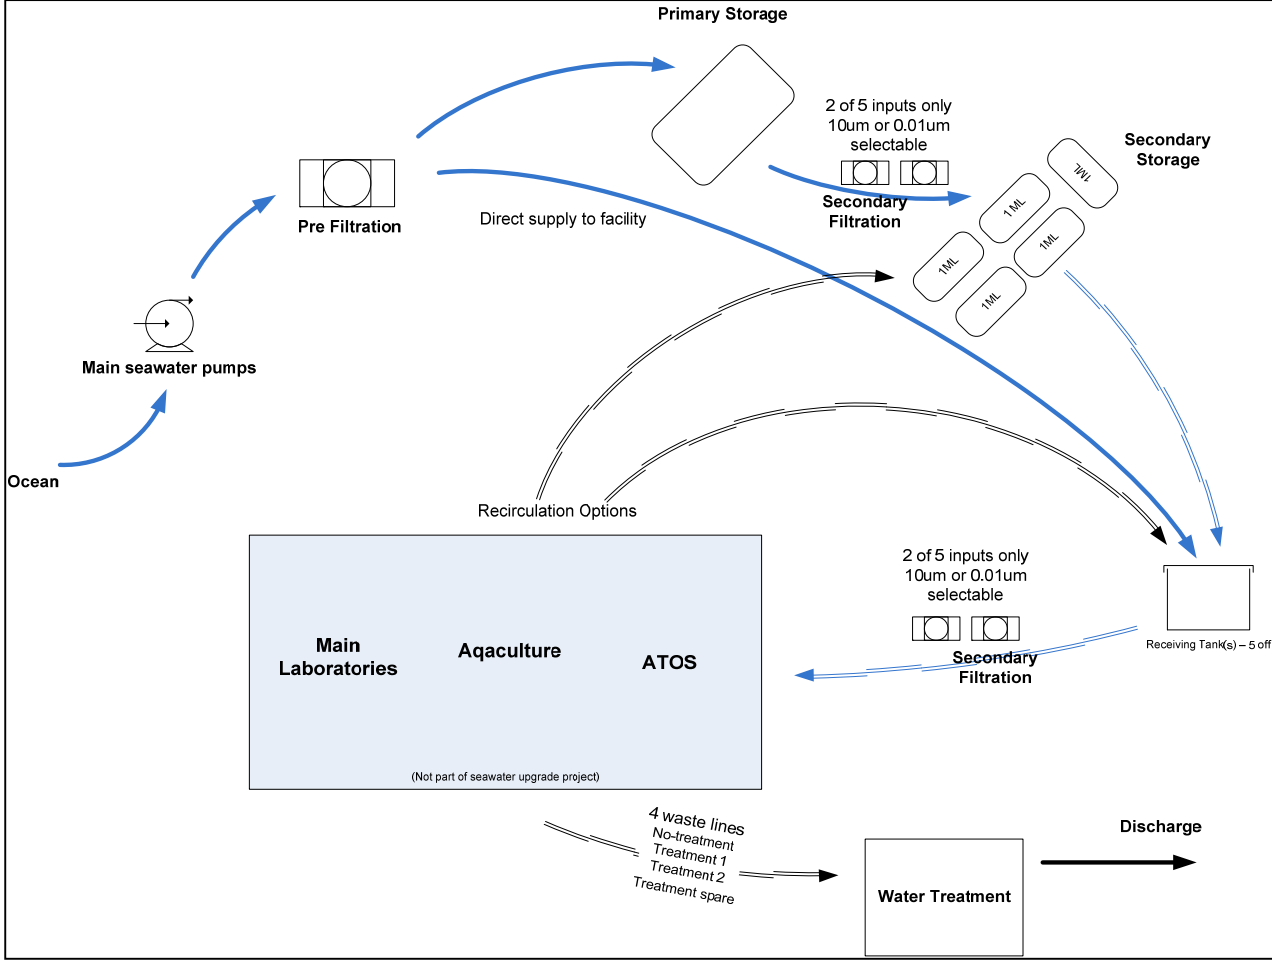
Primary Storage

2 of 5 inputs only
10um or 0.01um
selectable

Secondary Storage

Pre Filtration

Secondary Filtration

Direct supply to facility

1ML

1 ML

1ML

1ML

1ML

Main seawater pumps

Ocean

Recirculation Options

2 of 5 inputs only
10um or 0.01um
selectable

Main Laboratories

Aqaculture

ATOS

Secondary Filtration

Receiving Tank(s) – 5 off

(Not part of seawater upgrade project)

4 waste lines
No-treatment
Treatment 1
Treatment 2
Treatment spare

Discharge

Water Treatment